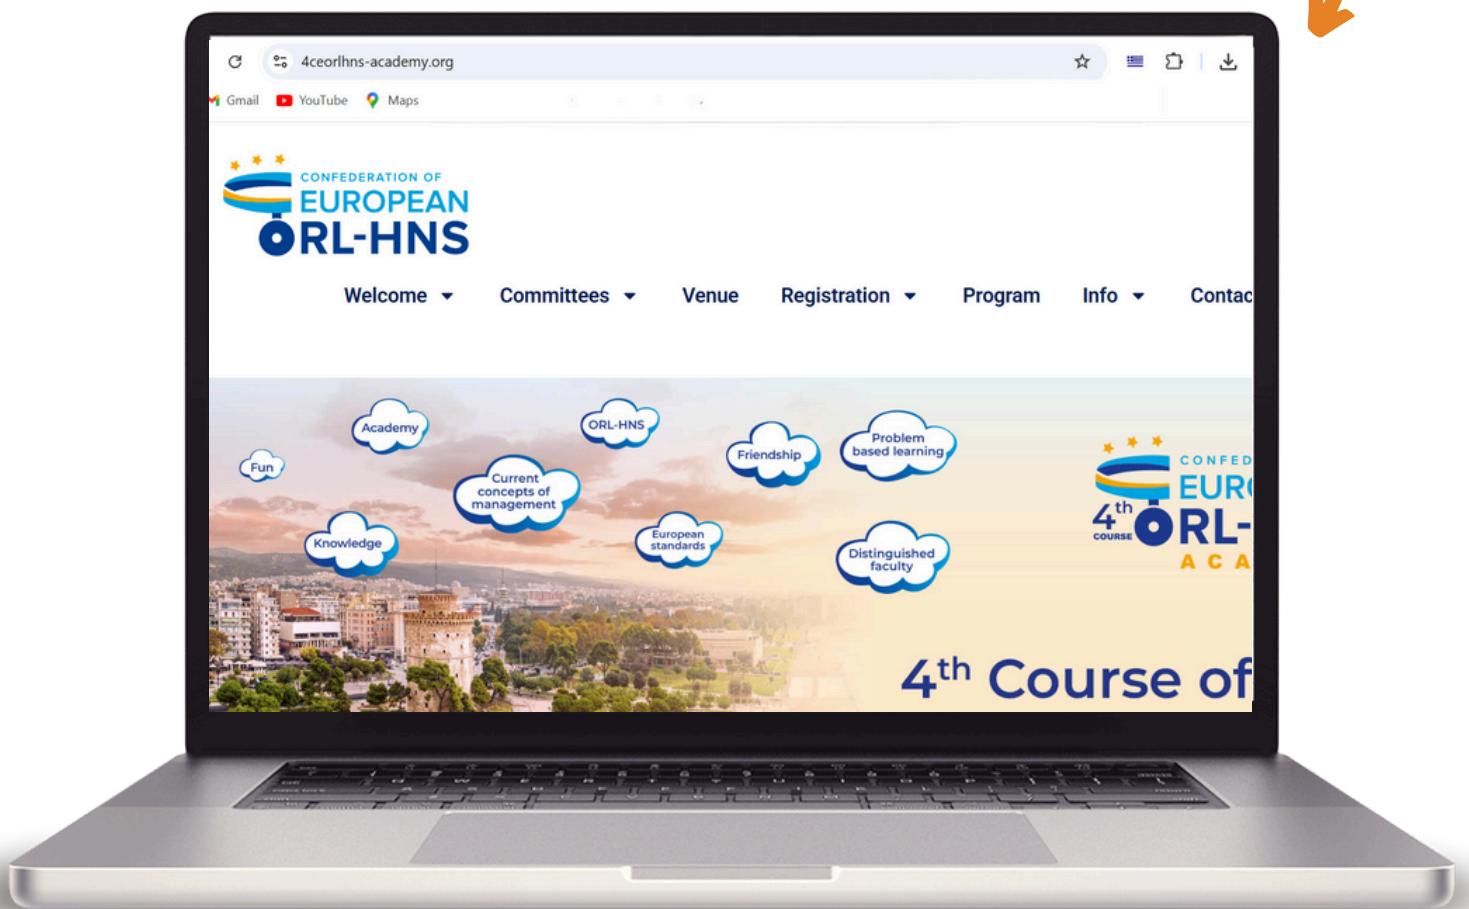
4ceorlhns-academy.org

Gmail YouTube Maps

CONFEDERATION OF
EUROPEAN
ORL-HNS

Welcome Committees Venue Registration Program Info Contac

Academy
ORL-HNS
Fun
Current concepts of management
Friendship
Problem based learning
Knowledge
European standards
Distinguished faculty

CONFED
EURO
$4^{th}$ COURSE ORL-
ACA

$4^{th}$ Course of